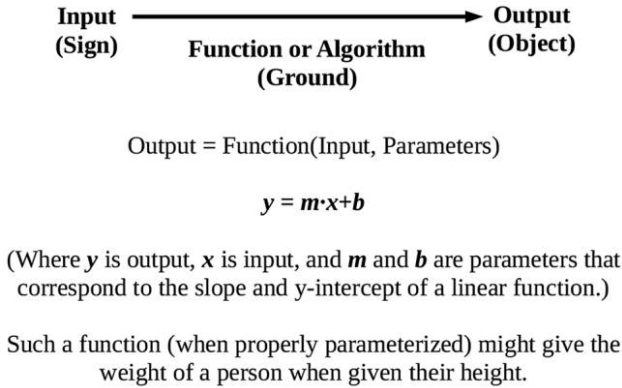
Input
(Sign)

Function or Algorithm
(Ground)

Output
(Object)

Output = Function(Input, Parameters)

$y = m \cdot x + b$

(Where $y$ is output, $x$ is input, and $m$ and $b$ are parameters that correspond to the slope and y-intercept of a linear function.)

Such a function (when properly parameterized) might give the weight of a person when given their height.